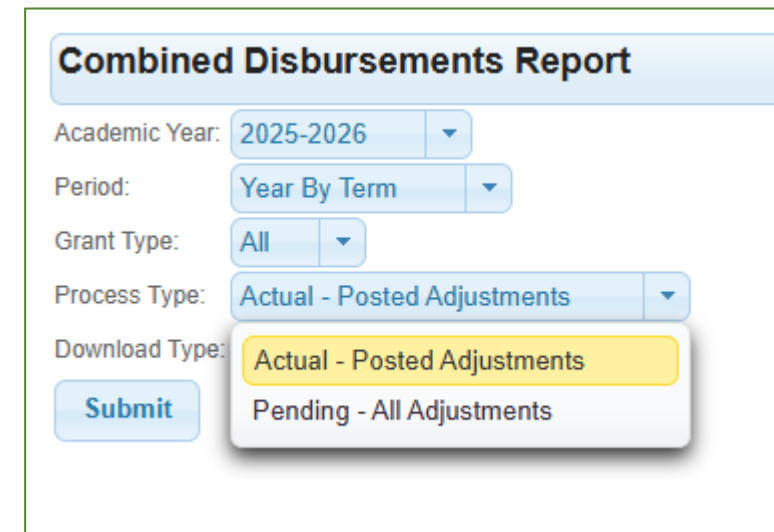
Combined Disbursements Report

Academic Year: 2025-2026

Period: Year By Term

Grant Type: All

Process Type: Actual - Posted Adjustments

Download Type:

Actual - Posted Adjustments

Pending - All Adjustments

Submit